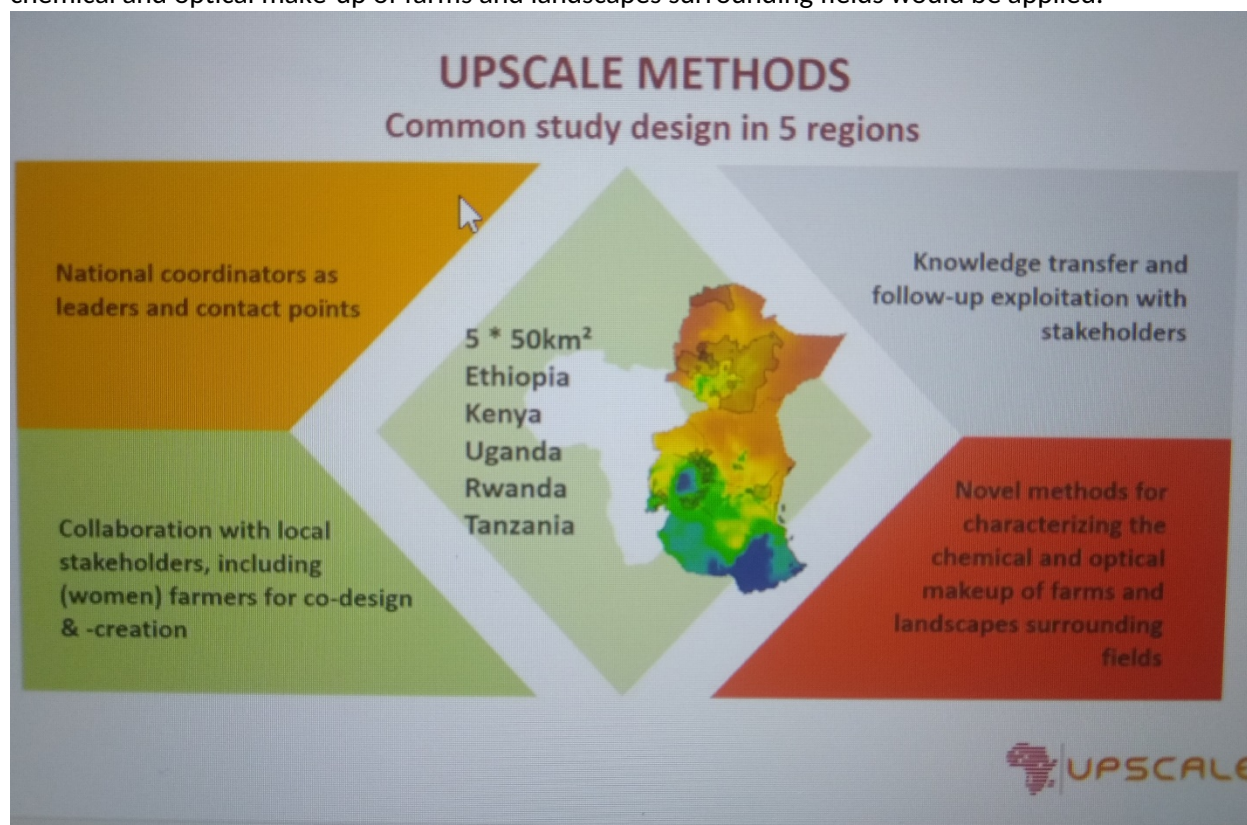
chemical and optical make-up of farms and landscapes surrounding fields would be applied.

UPSCALE METHODS
Common study design in 5 regions

National coordinators as leaders and contact points

5 * $50km^2$
Ethiopia
Kenya
Uganda
Rwanda
Tanzania

Knowledge transfer and follow-up exploitation with stakeholders

Collaboration with local stakeholders, including (women) farmers for co-design & -creation

Novel methods for characterizing the chemical and optical makeup of farms and landscapes surrounding fields

UPSCALE